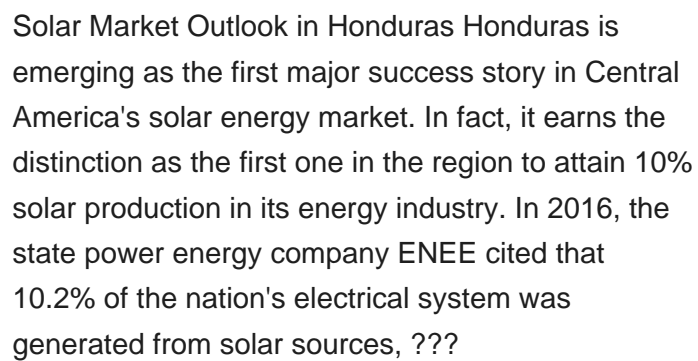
Solar Market Outlook in Honduras Honduras is emerging as the first major success story in Central America's solar energy market. In fact, it earns the distinction as the first one in the region to attain 10% solar production in its energy industry. In 2016, the state power energy company ENEE cited that 10.2% of the nation's electrical system was generated from solar sources, ???